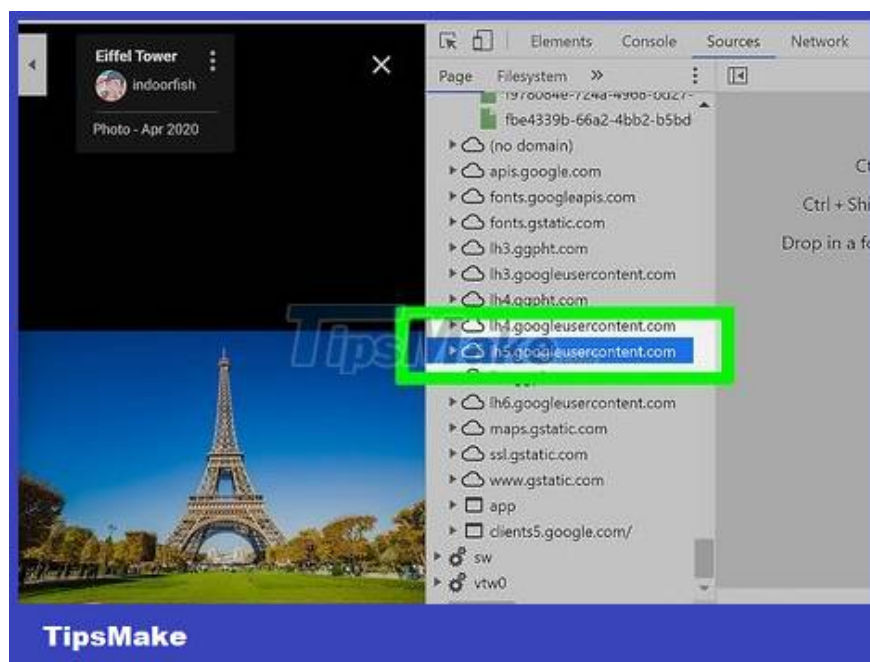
Eiffel Tower
indoorfish
Photo - Apr 2020

Elements Console Sources Network
Page Filesystem »
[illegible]
fbe4339b-66a2-4bb2-b5bd
(no domain)
apis.google.com
fonts.googleapis.com
fonts.gstatic.com
lh3.ggpht.com
lh3.googleusercontent.com
lh4.ggpht.com
lh4.googleusercontent.com
lh5.googleusercontent.com
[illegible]
lh6.googleusercontent.com
maps.gstatic.com
ssl.gstatic.com
www.gstatic.com
app
clients5.google.com/
sw
vtw0

Ct
Ctrl + Shi
Drop in a fo

TipsMake

TipsMake